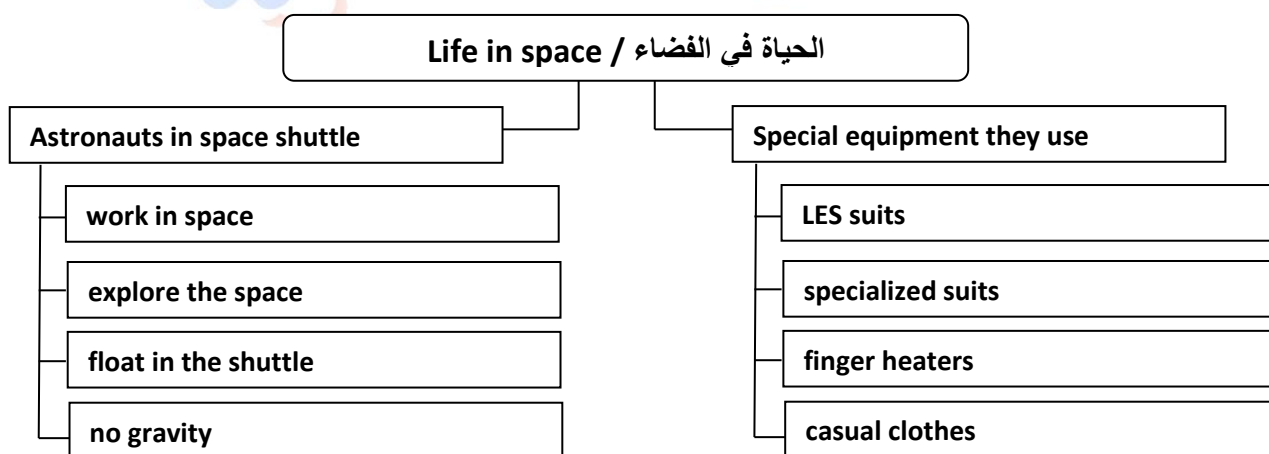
Life in space / الحياة في الفضاء

Astronauts in space shuttle

work in space

explore the space

float in the shuttle

no gravity

Special equipment they use

LES suits

specialized suits

finger heaters

casual clothes